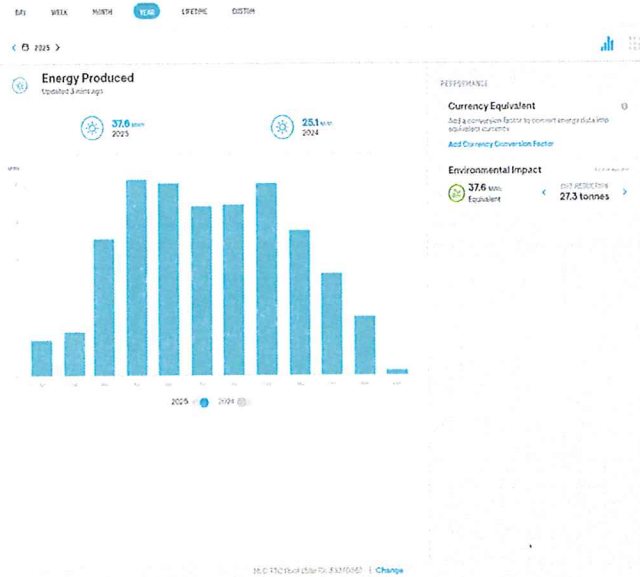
DAY WEEK MONTH YEAR LIFETIME CUSTOM

2025

Energy Produced
Updated 3 mins ago

37.6 MWh
2025

25.1 MWh
2024

MWh

2025 2024

PERFORMANCE

Currency Equivalent
Add a conversion factor to convert energy data into equivalent currency
Add Currency Conversion Factor

Environmental Impact
37.6 MWh
Equivalent
CO2 REDUCTION
27.3 tonnes

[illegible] | Change